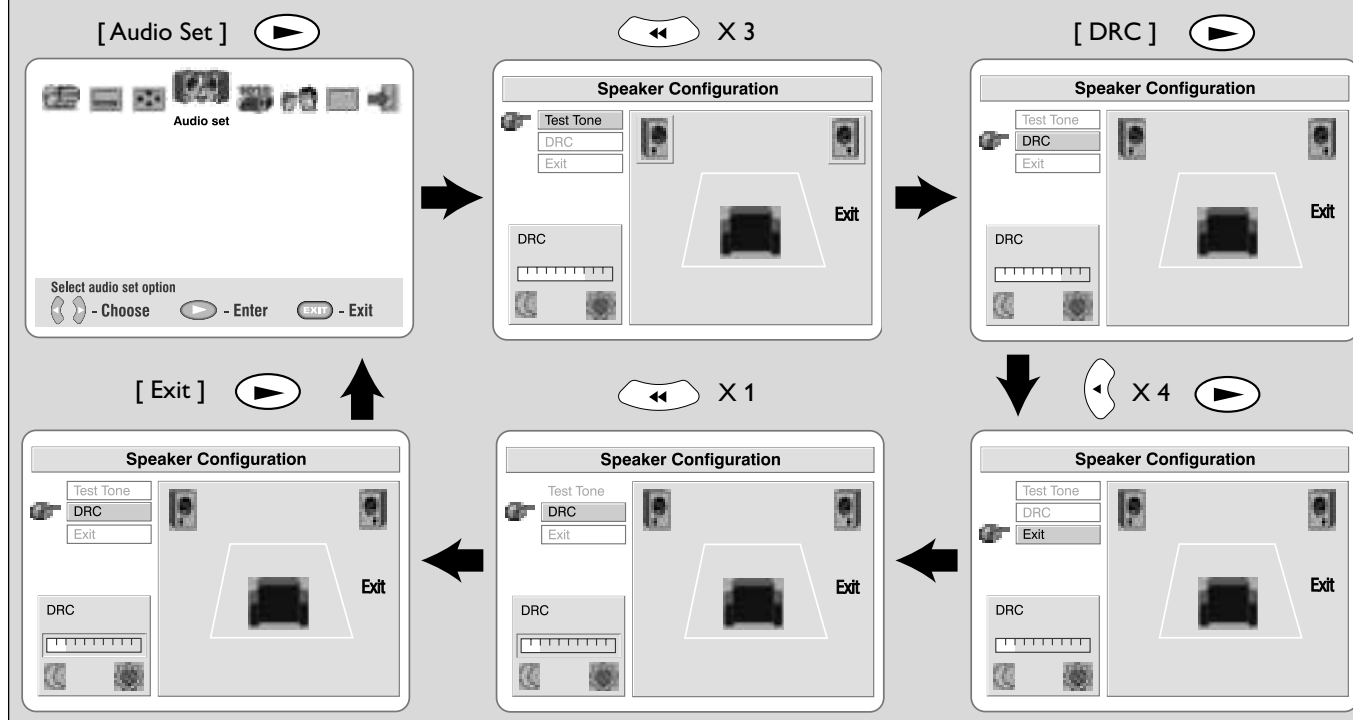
[ Audio Set ]

Audio set

Select audio set option
- Choose - Enter EXIT - Exit

X 3

Speaker Configuration
Test Tone
DRC
Exit
Exit
DRC

[ DRC ]

Speaker Configuration
Test Tone
DRC
Exit
Exit
DRC

X 4

Speaker Configuration
Test Tone
DRC
Exit
Exit
DRC

X 1

Speaker Configuration
Test Tone
DRC
Exit
Exit
DRC

[ Exit ]

Speaker Configuration
Test Tone
DRC
Exit
Exit
DRC